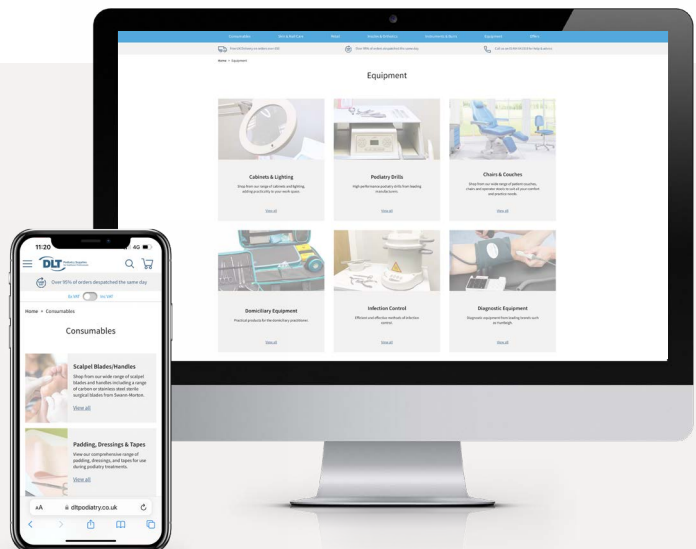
Consumables Clinical Nail Care Retail Surgical & Orthotics Instruments & Burrs Equipment Offers

Free UK Delivery on orders over £90 Over 95% of orders despatched the same day Call us on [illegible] for help & advice

Home > Equipment

Equipment

Cabinets & Lighting
Shop from our range of cabinets and lighting, adding practicality to your work space.
View all

Podiatry Drills
High performance podiatry drills from leading manufacturers.
View all

Chairs & Couches
Shop from our wide range of patient couches, chairs and operator stools to suit all your comfort and practice needs.
View all

Domiciliary Equipment
Practical products for the domiciliary practitioner.
View all

Infection Control
Efficient and effective methods of infection control.
View all

Diagnostic Equipment
Diagnostic equipment from leading brands such as Huntleigh.
View all

11:20 4G

DLT

Over 95% of orders despatched the same day

Ex VAT Inc VAT

Home > Consumables

Consumables

Scalpel Blades/Handles
Shop from our wide range of scalpel blades and handles including a range of carbon or stainless steel sterile surgical blades from Swann-Morton.
View all

Padding, Dressings & Tapes
View our comprehensive range of padding, dressings, and tapes for use during podiatry treatments.
View all

AA dltpodiatry.co.uk